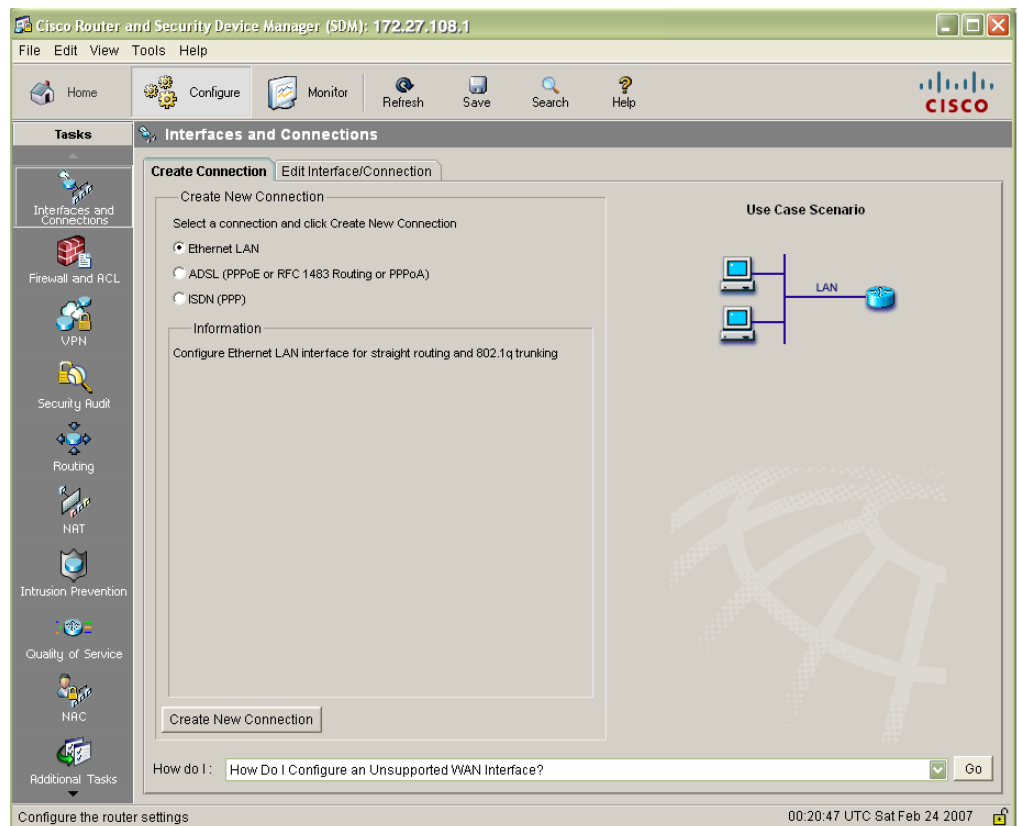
Cisco Router and Security Device Manager (SDM): 172.27.108.1

File Edit View Tools Help

Home Configure Monitor Refresh Save Search Help

CISCO

Tasks

Interfaces and Connections

Firewall and ACL

VPN

Security Audit

Routing

NAT

Intrusion Prevention

Quality of Service

NAC

Additional Tasks

Interfaces and Connections

Create Connection | Edit Interface/Connection

Create New Connection

Select a connection and click Create New Connection

Ethernet LAN

ADSL (PPPoE or RFC 1483 Routing or PPPoA)

ISDN (PPP)

Information

Configure Ethernet LAN interface for straight routing and 802.1q trunking

Create New Connection

Use Case Scenario

LAN

How do I : How Do I Configure an Unsupported WAN Interface? Go

Configure the router settings

00:20:47 UTC Sat Feb 24 2007